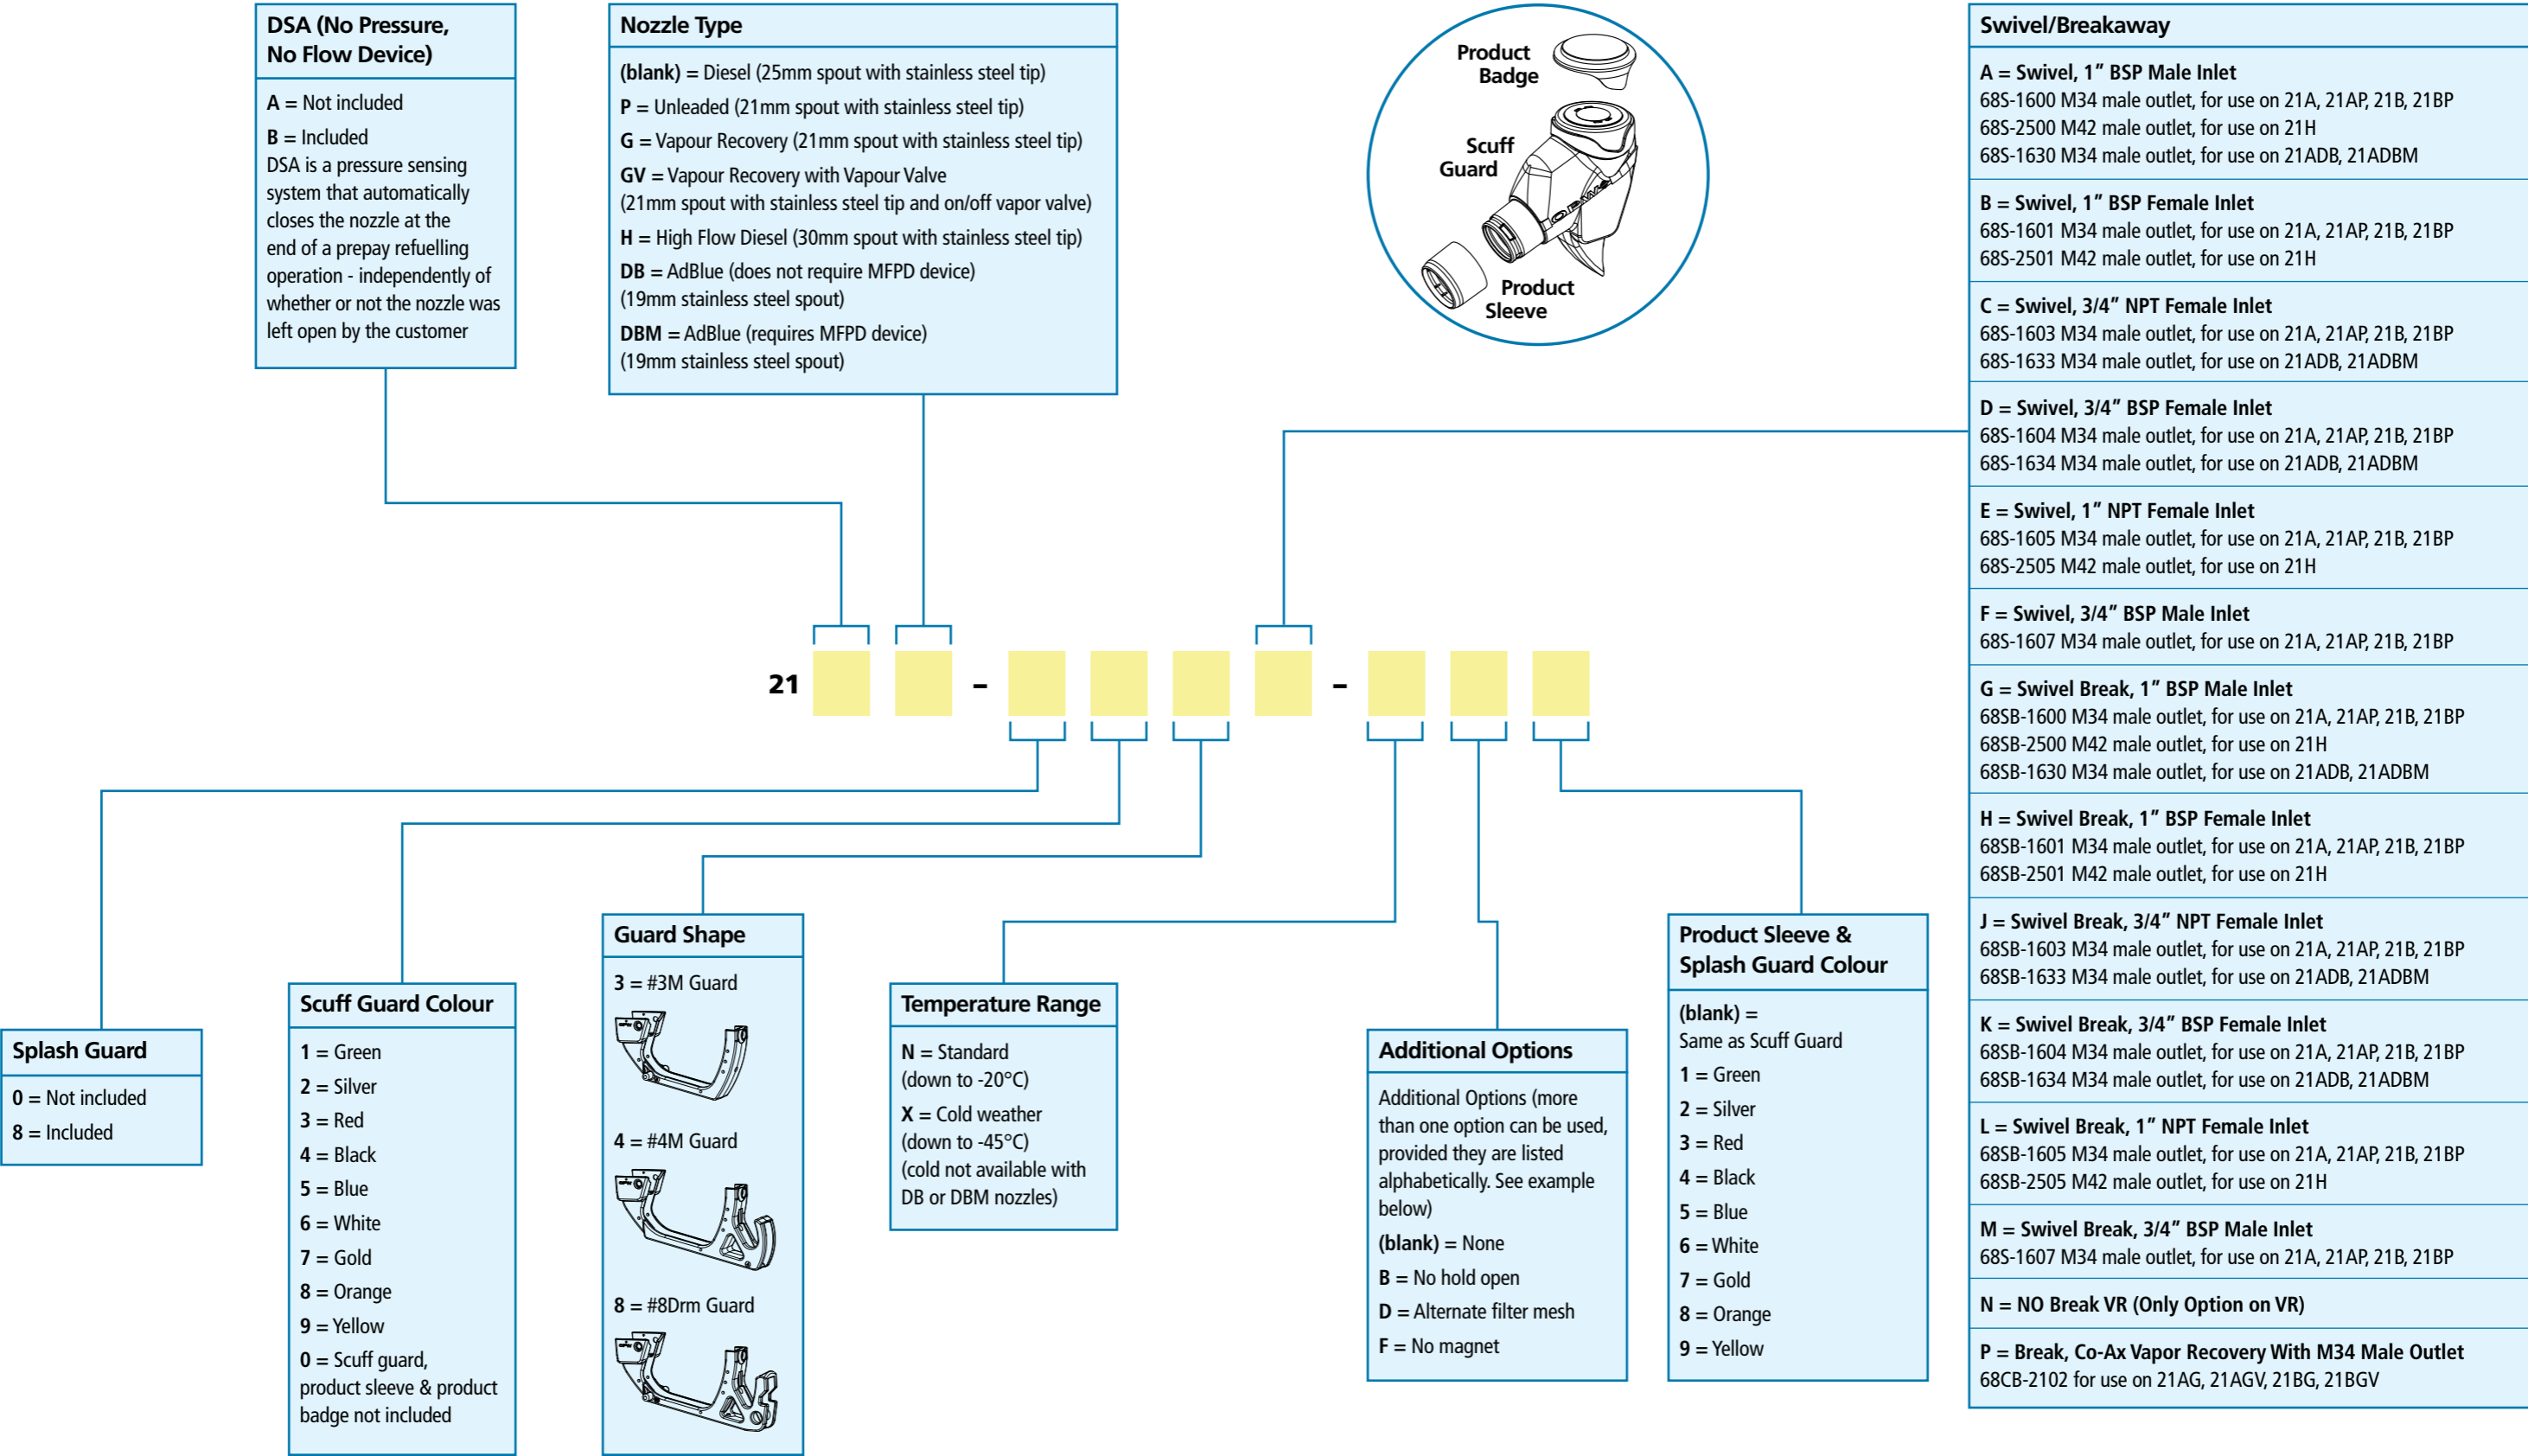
DSA (No Pressure, No Flow Device)

A = Not included

B = Included
DSA is a pressure sensing system that automatically closes the nozzle at the end of a prepay refuelling operation - independently of whether or not the nozzle was left open by the customer

Nozzle Type

(blank) = Diesel (25mm spout with stainless steel tip)

P = Unleaded (21mm spout with stainless steel tip)

G = Vapour Recovery (21mm spout with stainless steel tip)

GV = Vapour Recovery with Vapour Valve (21mm spout with stainless steel tip and on/off vapor valve)

H = High Flow Diesel (30mm spout with stainless steel tip)

DB = AdBlue (does not require MFPD device) (19mm stainless steel spout)

DBM = AdBlue (requires MFPD device) (19mm stainless steel spout)

Product Badge

Scuff Guard

Product Sleeve

Swivel/Breakaway

A = Swivel, 1" BSP Male Inlet
68S-1600 M34 male outlet, for use on 21A, 21AP, 21B, 21BP
68S-2500 M42 male outlet, for use on 21H
68S-1630 M34 male outlet, for use on 21ADB, 21ADBM

B = Swivel, 1" BSP Female Inlet
68S-1601 M34 male outlet, for use on 21A, 21AP, 21B, 21BP
68S-2501 M42 male outlet, for use on 21H

C = Swivel, 3/4" NPT Female Inlet
68S-1603 M34 male outlet, for use on 21A, 21AP, 21B, 21BP
68S-1633 M34 male outlet, for use on 21ADB, 21ADBM

D = Swivel, 3/4" BSP Female Inlet
68S-1604 M34 male outlet, for use on 21A, 21AP, 21B, 21BP
68S-1634 M34 male outlet, for use on 21ADB, 21ADBM

E = Swivel, 1" NPT Female Inlet
68S-1605 M34 male outlet, for use on 21A, 21AP, 21B, 21BP
68S-2505 M42 male outlet, for use on 21H

F = Swivel, 3/4" BSP Male Inlet
68S-1607 M34 male outlet, for use on 21A, 21AP, 21B, 21BP

G = Swivel Break, 1" BSP Male Inlet
68SB-1600 M34 male outlet, for use on 21A, 21AP, 21B, 21BP
68SB-2500 M42 male outlet, for use on 21H
68SB-1630 M34 male outlet, for use on 21ADB, 21ADBM

H = Swivel Break, 1" BSP Female Inlet
68SB-1601 M34 male outlet, for use on 21A, 21AP, 21B, 21BP
68SB-2501 M42 male outlet, for use on 21H

J = Swivel Break, 3/4" NPT Female Inlet
68SB-1603 M34 male outlet, for use on 21A, 21AP, 21B, 21BP
68SB-1633 M34 male outlet, for use on 21ADB, 21ADBM

K = Swivel Break, 3/4" BSP Female Inlet
68SB-1604 M34 male outlet, for use on 21A, 21AP, 21B, 21BP
68SB-1634 M34 male outlet, for use on 21ADB, 21ADBM

L = Swivel Break, 1" NPT Female Inlet
68SB-1605 M34 male outlet, for use on 21A, 21AP, 21B, 21BP
68SB-2505 M42 male outlet, for use on 21H

M = Swivel Break, 3/4" BSP Male Inlet
68S-1607 M34 male outlet, for use on 21A, 21AP, 21B, 21BP

N = NO Break VR (Only Option on VR)

P = Break, Co-Ax Vapor Recovery With M34 Male Outlet
68CB-2102 for use on 21AG, 21AGV, 21BG, 21BGV

21 – –

Splash Guard

0 = Not included
8 = Included

Scuff Guard Colour

1 = Green
2 = Silver
3 = Red
4 = Black
5 = Blue
6 = White
7 = Gold
8 = Orange
9 = Yellow
0 = Scuff guard, product sleeve & product badge not included

Guard Shape

3 = #3M Guard

4 = #4M Guard

8 = #8Drm Guard

Temperature Range

N = Standard (down to -20°C)

X = Cold weather (down to -45°C) (cold not available with DB or DBM nozzles)

Additional Options

Additional Options (more than one option can be used, provided they are listed alphabetically. See example below)

(blank) = None

B = No hold open

D = Alternate filter mesh

F = No magnet

Product Sleeve & Splash Guard Colour

(blank) = Same as Scuff Guard

1 = Green
2 = Silver
3 = Red
4 = Black
5 = Blue
6 = White
7 = Gold
8 = Orange
9 = Yellow